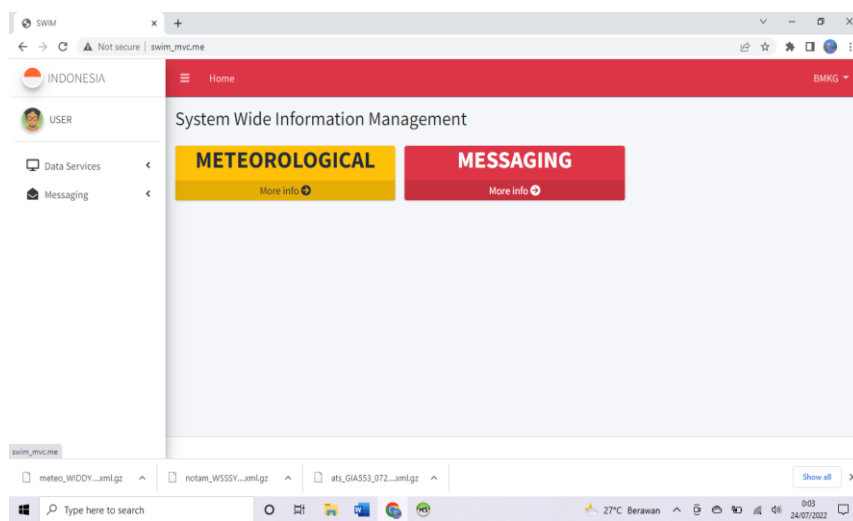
SWIM
Not secure | swim_mvc.me

INDONESIA
Home
BMKG

USER
Data Services
Messaging

System Wide Information Management

METEOROLOGICAL
More info

MESSAGING
More info

swim_mvc.me

meteo_WIDDY....xml.gz
notam_WSSSY....xml.gz
ats_GIA553_072....xml.gz
Show all

Type here to search
27°C Berawan
0:03
24/07/2022